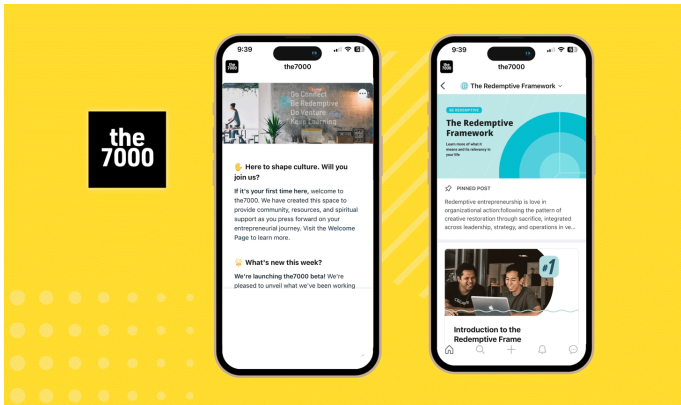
the 7000

9:39

the7000

Do Connect
Be Redemptive
Do Venture
Keep Learning

✋ Here to shape culture. Will you join us?

If it's your first time here, welcome to the7000. We have created this space to provide community, resources, and spiritual support as you press forward on your entrepreneurial journey. Visit the Welcome Page to learn more.

What's new this week?

We're launching the7000 beta! We're pleased to unveil what we've been working

9:39

the7000

The Redemptive Framework

The Redemptive Framework

Learn more of what it means and its relevancy in your life

PINNED POST

Redemptive entrepreneurship is love in organizational action: following the pattern of creative restoration through sacrifice, integrated across leadership, strategy, and operations in ve...

#1

Introduction to the Redemptive Frame